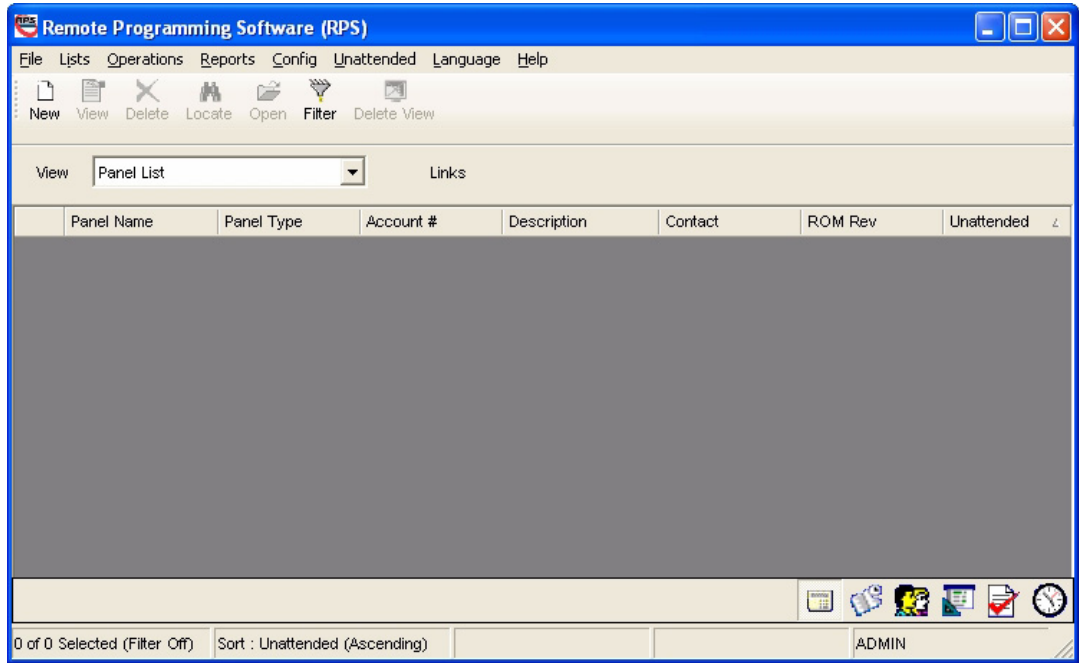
RPS Remote Programming Software (RPS)

File Lists Operations Reports Config Unattended Language Help

New View Delete Locate Open Filter Delete View

View Panel List Links

| | Panel Name | Panel Type | Account # | Description | Contact | ROM Rev | Unattended |
|---|---|---|---|---|---|---|---|

0 of 0 Selected (Filter Off) Sort : Unattended (Ascending) ADMIN